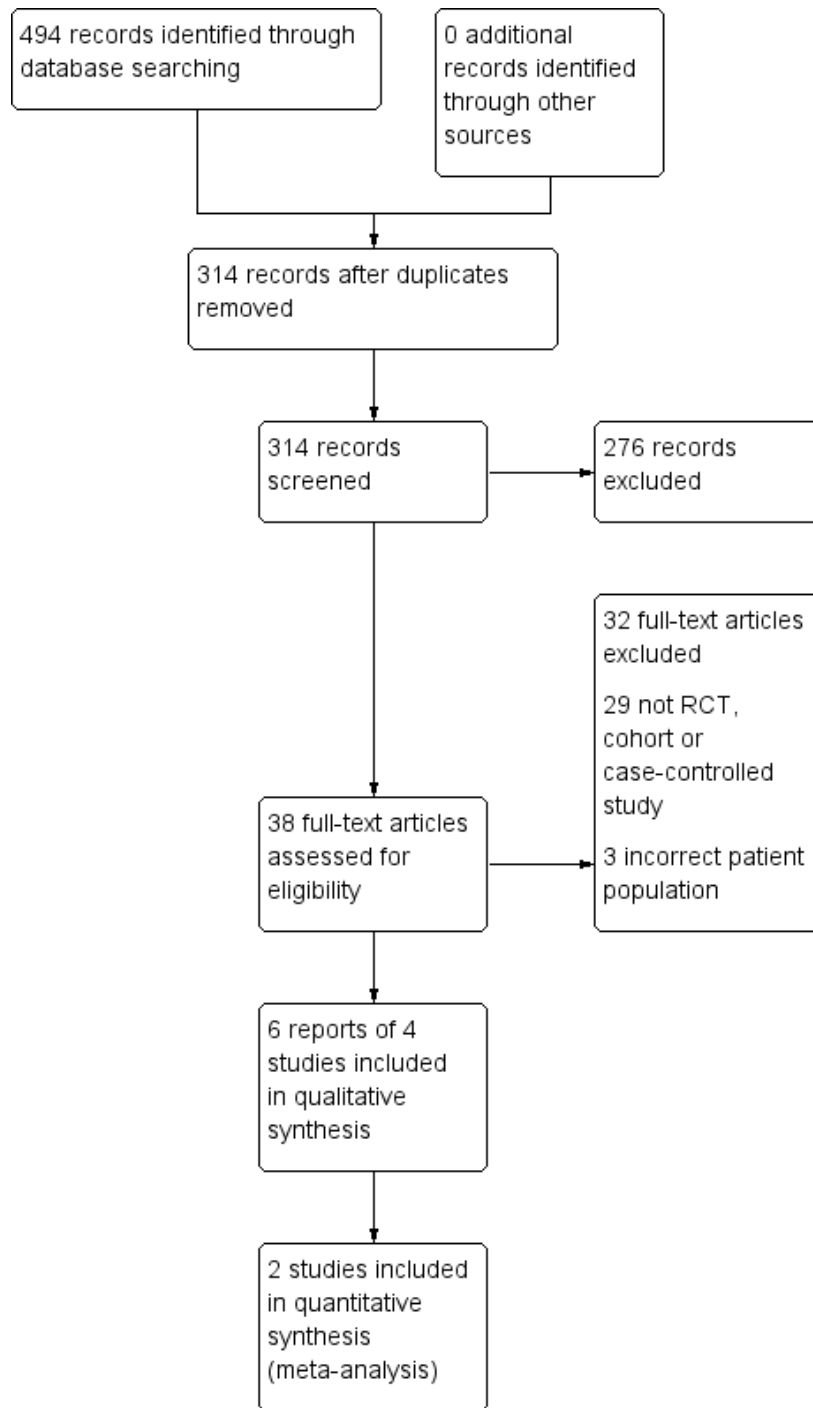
494 records identified through database searching

0 additional records identified through other sources

314 records after duplicates removed

314 records screened

276 records excluded

32 full-text articles excluded

29 not RCT, cohort or case-controlled study

3 incorrect patient population

38 full-text articles assessed for eligibility

6 reports of 4 studies included in qualitative synthesis

2 studies included in quantitative synthesis (meta-analysis)